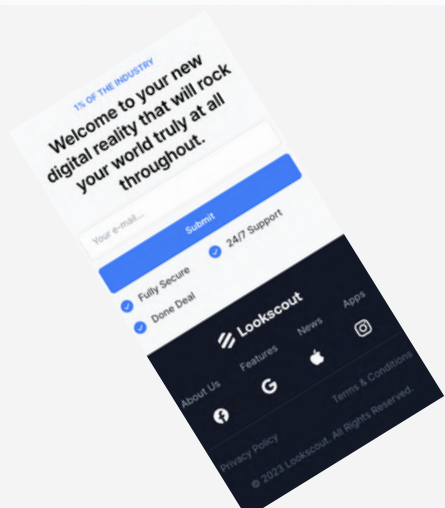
1% OF THE INDUSTRY

Welcome to your new digital reality that will rock your world truly at all throughout.

Your e-mail...

Submit

Fully Secure

24/7 Support

Done Deal

Lookscout

About Us

Features

News

Apps

Privacy Policy

Terms & Conditions

© 2023 Lookscout. All Rights Reserved.